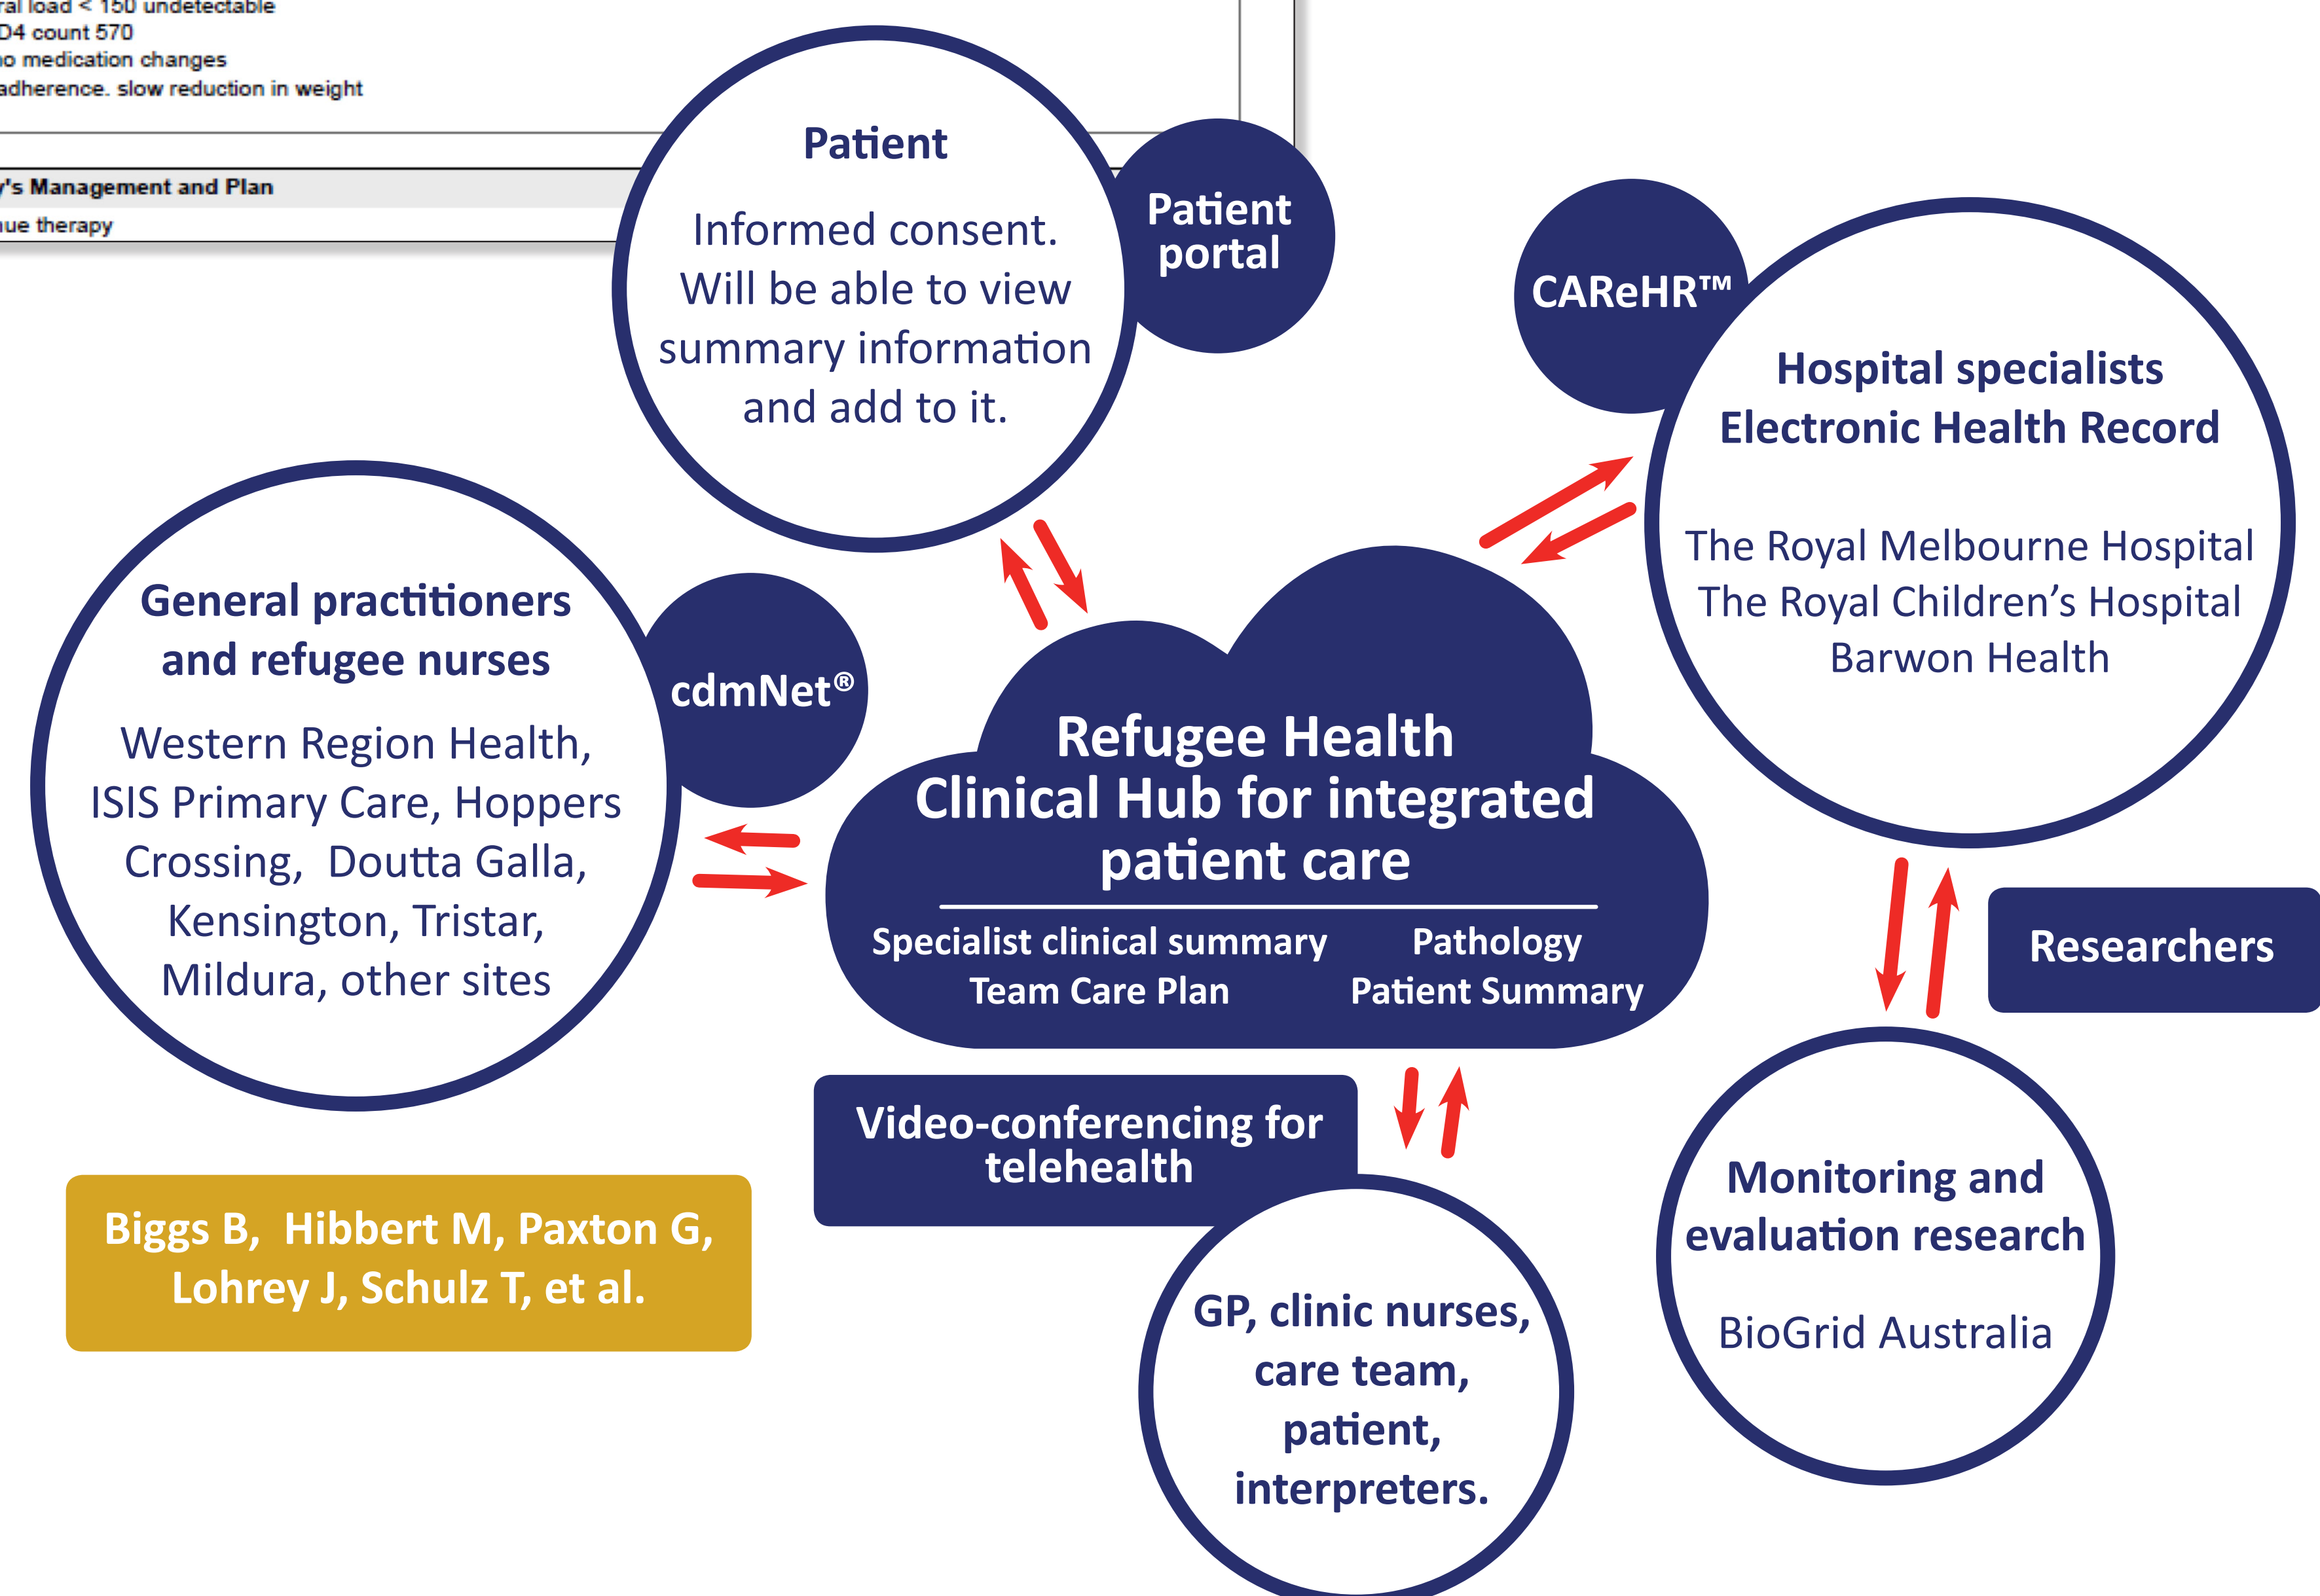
ral load < 150 undetectable
D4 count 570
o medication changes
adherence. slow reduction in weight

's Management and Plan
ue therapy

Patient

Informed consent. Will be able to view summary information and add to it.

Patient portal

CAReHR™

Hospital specialists Electronic Health Record

The Royal Melbourne Hospital
The Royal Children's Hospital
Barwon Health

General practitioners and refugee nurses

Western Region Health, ISIS Primary Care, Hoppers Crossing, Doutta Galla, Kensington, Tristar, Mildura, other sites

cdmNet®

Refugee Health Clinical Hub for integrated patient care

Specialist clinical summary
Team Care Plan

Pathology
Patient Summary

Researchers

Video-conferencing for telehealth

Biggs B, Hibbert M, Paxton G, Lohrey J, Schulz T, et al.

GP, clinic nurses, care team, patient, interpreters.

Monitoring and evaluation research

BioGrid Australia